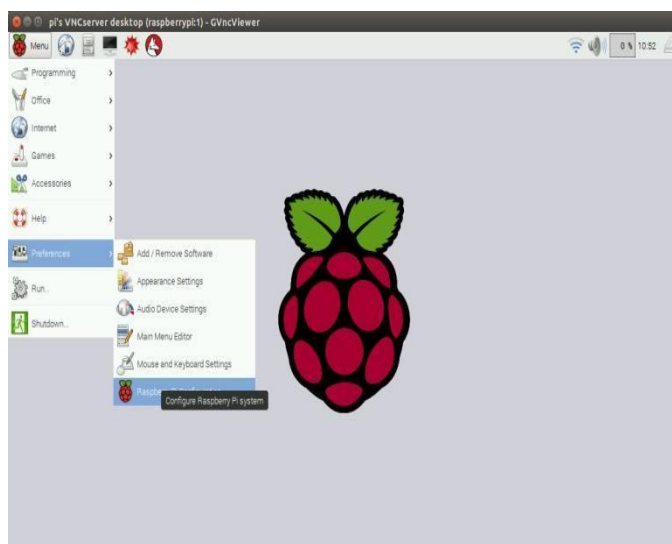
pi's VNCserver desktop (raspberrypi:1) - GVncViewer

Menu

0 % 10:52

Programming
Office
Internet
Games
Accessories
Help
Preferences
Run...
Shutdown...

Add / Remove Software
Appearance Settings
Audio Device Settings
Main Menu Editor
Mouse and Keyboard Settings
Raspbe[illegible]

Configure Raspberry Pi system